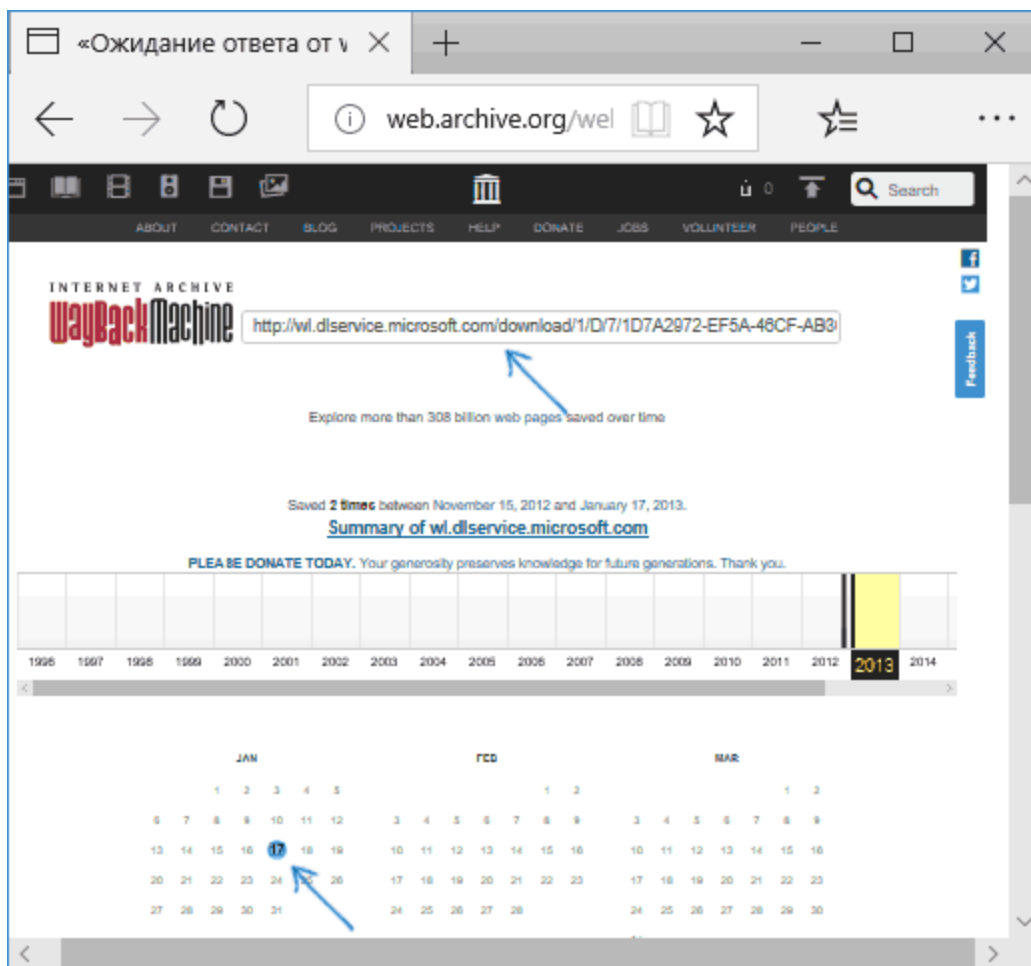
«Ожидание ответа от w

web.archive.org/wel

Search

ABOUT CONTACT BLOG PROJECTS HELP DONATE JOBS VOLUNTEER PEOPLE

INTERNET ARCHIVE
WayBackMachine

http://wl.dlservice.microsoft.com/download/1/D/7/1D7A2972-EF5A-46CF-AB3

Explore more than 308 billion web pages saved over time

Feedback

Saved 2 times between November 15, 2012 and January 17, 2013.

Summary of wl.dlservice.microsoft.com

PLEASE DONATE TODAY. Your generosity preserves knowledge for future generations. Thank you.

1996 1997 1998 1999 2000 2001 2002 2003 2004 2005 2006 2007 2008 2009 2010 2011 2012 2013 2014

JAN

1 2 3 4 5
6 7 8 9 10 11 12
13 14 15 16 17 18 19
20 21 22 23 24 25 26
27 28 29 30 31

FEB

1 2
3 4 5 6 7 8 9
10 11 12 13 14 15 16
17 18 19 20 21 22 23
24 25 26 27 28

MAR

1 2
3 4 5 6 7 8 9
10 11 12 13 14 15 16
17 18 19 20 21 22 23
24 25 26 27 28 29 30